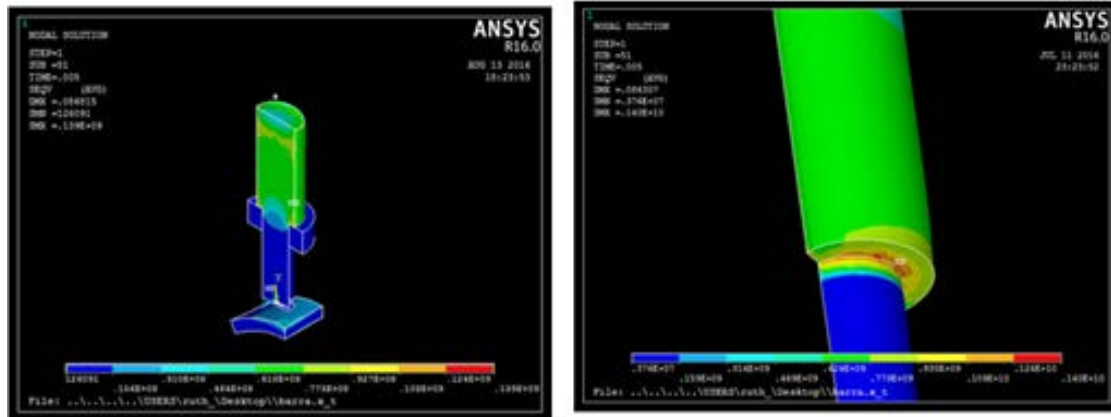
1
NODAL SOLUTION
STEP=1
SUB =51
TIME=.005
SEQV (AVG)
DMX =.084815
SMN =126091
SMX =.139E+09

ANSYS
R16.0
AUG 13 2016
18:25:53

126091 .155E+08 .310E+08 .464E+08 .619E+08 .774E+08 .928E+08 .108E+09 .124E+09 .139E+09

File: ..\..\..\..\USERS\ruth_\Desktop\\barra.x_t

1
NODAL SOLUTION
STEP=1
SUB =51
TIME=.005
SEQV (AVG)
DMX =.084307
SMN =.376E+07
SMX =.140E+10

ANSYS
R16.0
JUL 11 2016
23:25:52

.376E+07 .159E+09 .314E+09 .469E+09 .624E+09 .779E+09 .935E+09 .109E+10 .124E+10 .140E+10

File: ..\..\..\..\USERS\ruth_\Desktop\\barra.x_t